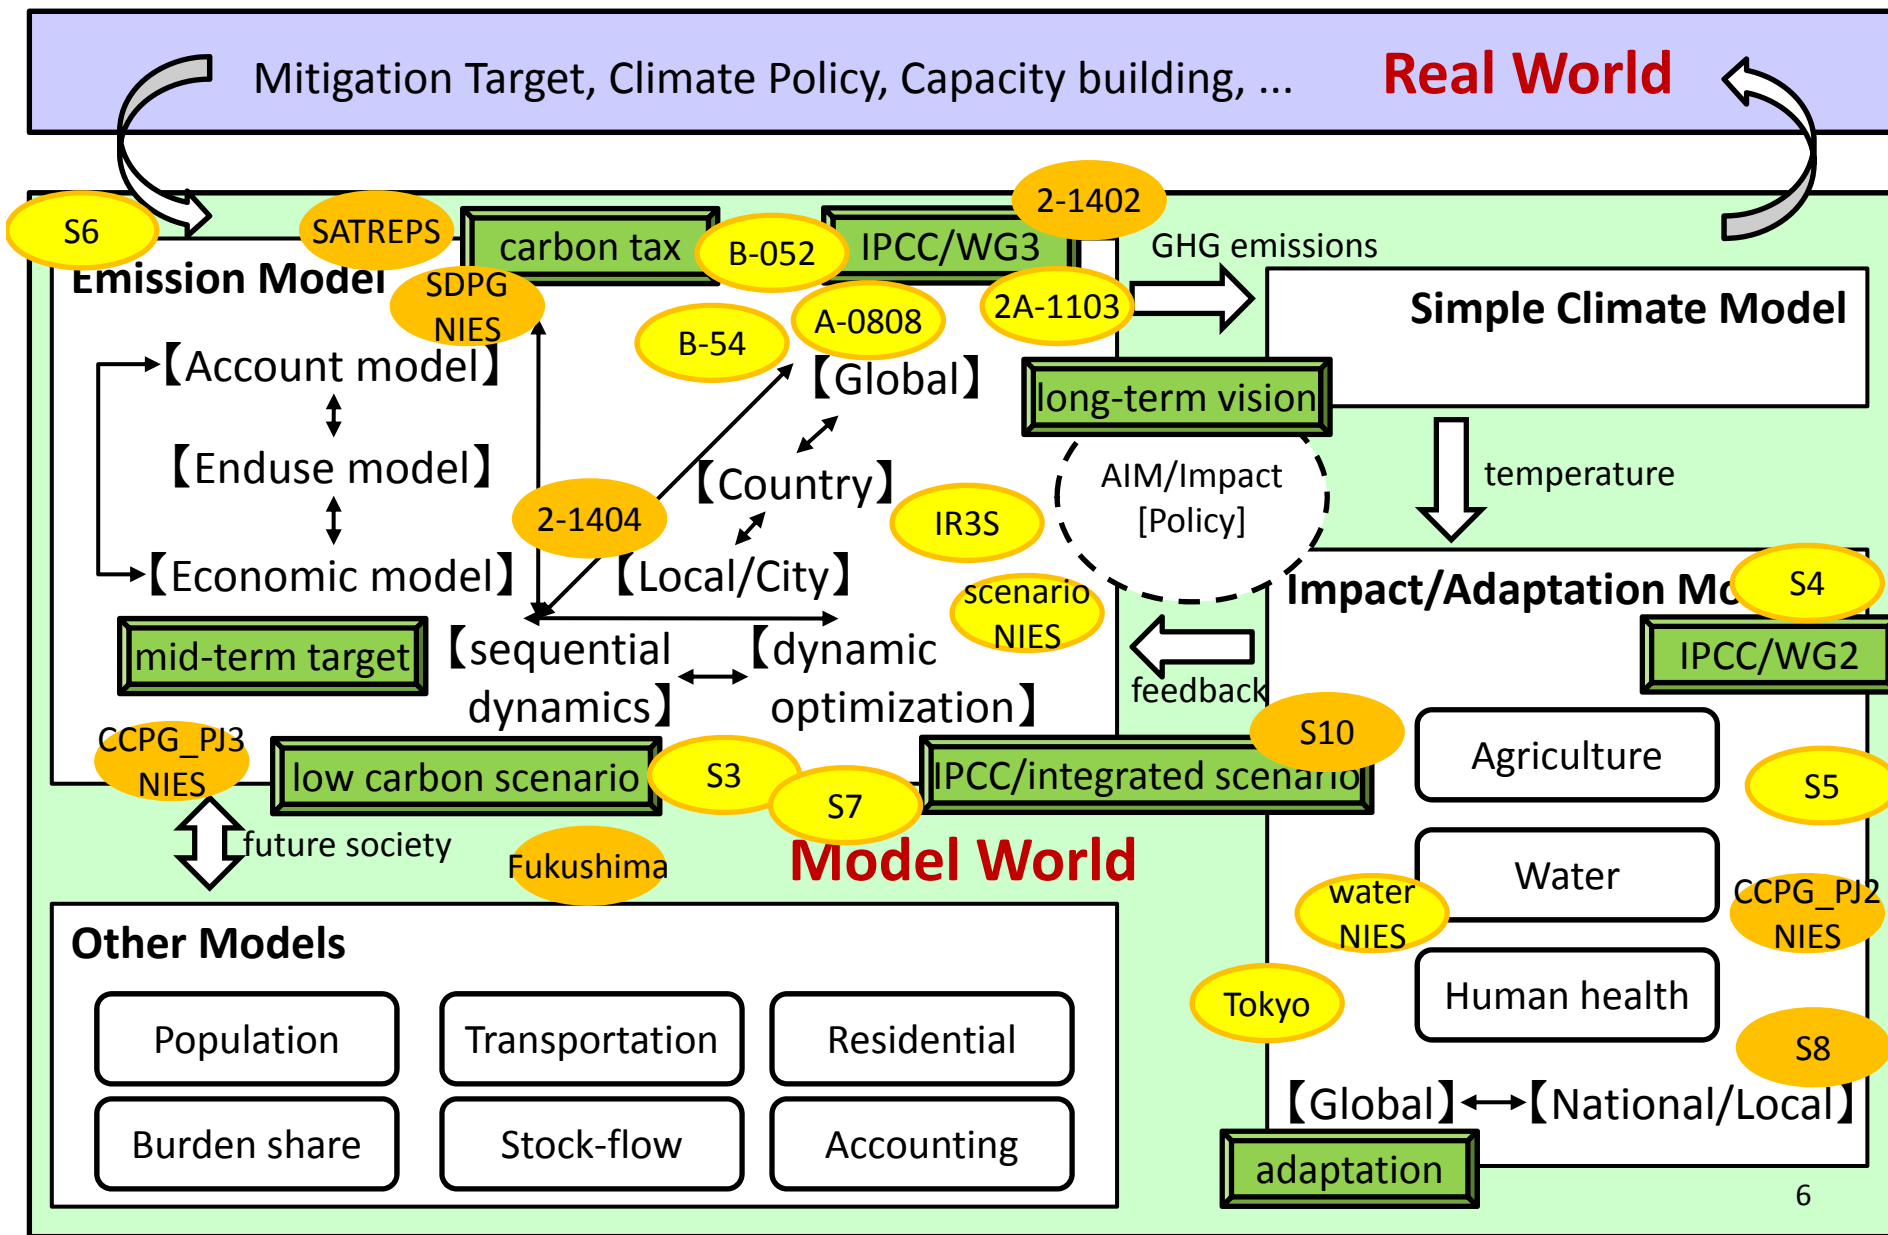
Mitigation Target, Climate Policy, Capacity building, ...

Real World

S6

SATREPS

carbon tax

B-052

IPCC/WG3

2-1402

GHG emissions

Emission Model

SDPG NIES

2A-1103

Simple Climate Model

B-54

A-0808

【Account model】

【Global】

long-term vision

【Enduse model】

【Country】

AIM/Impact [Policy]

temperature

2-1404

IR3S

【Economic model】

【Local/City】

scenario NIES

Impact/Adaptation Mo

S4

mid-term target

【sequential dynamics】

【dynamic optimization】

IPCC/WG2

feedback

S10

Agriculture

CCPG_PJ3 NIES

low carbon scenario

S3

S7

IPCC/integrated scenario

S5

future society

Fukushima

Model World

Water

water NIES

CCPG_PJ2 NIES

Other Models

Tokyo

Human health

Population

Transportation

Residential

S8

【Global】↔【National/Local】

Burden share

Stock-flow

Accounting

adaptation

6